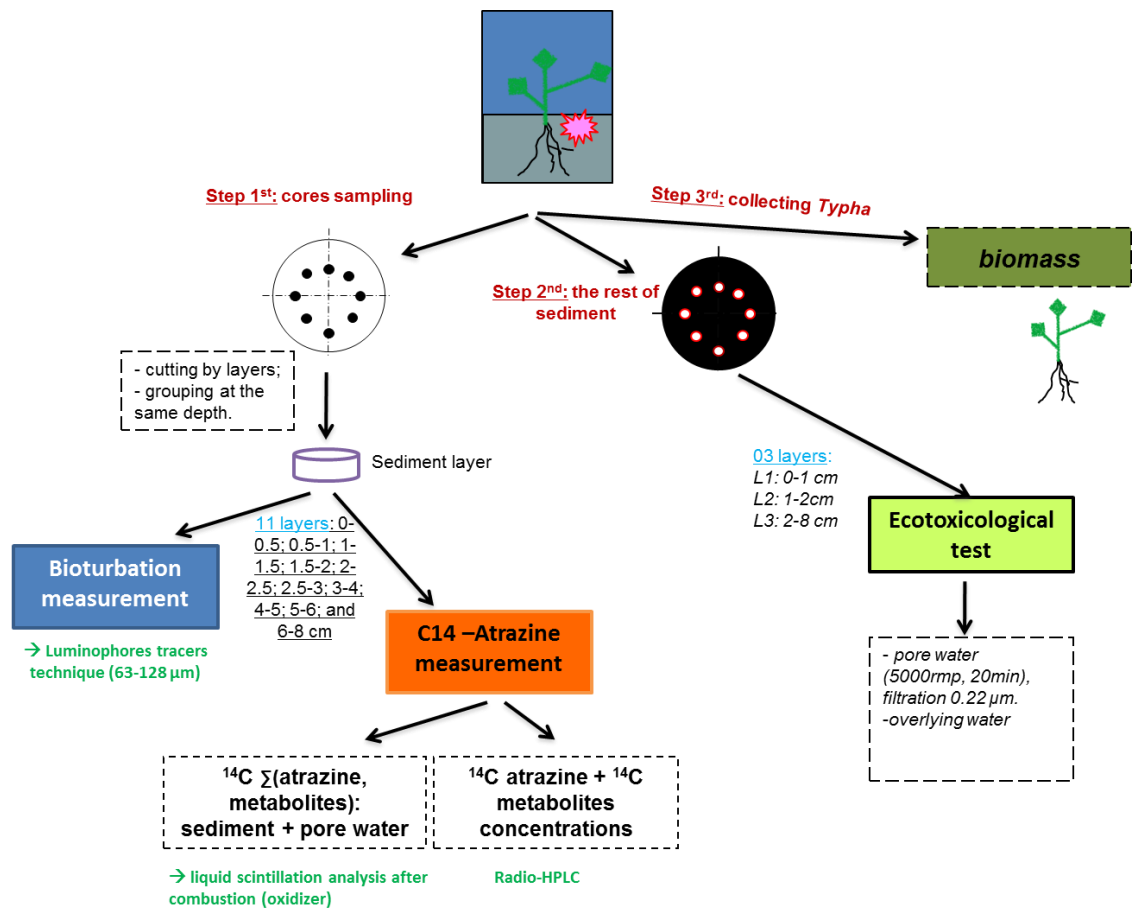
Step 1$^{st}$: cores sampling

Step 3$^{rd}$: collecting Typha

biomass

Step 2$^{nd}$: the rest of sediment

- cutting by layers;
- grouping at the same depth.

Sediment layer

03 layers:
L1: 0-1 cm
L2: 1-2cm
L3: 2-8 cm

Bioturbation measurement

→ Luminophores tracers technique (63-128 µm)

11 layers: 0-0.5; 0.5-1; 1-1.5; 1.5-2; 2-2.5; 2.5-3; 3-4; 4-5; 5-6; and 6-8 cm

C14 –Atrazine measurement

Ecotoxicological test

- pore water (5000rmp, 20min), filtration 0.22 µm.
-overlying water

$^{14}$C ∑(atrazine, metabolites): sediment + pore water

$^{14}$C atrazine + $^{14}$C metabolites concentrations

→ liquid scintillation analysis after combustion (oxidizer)

Radio-HPLC